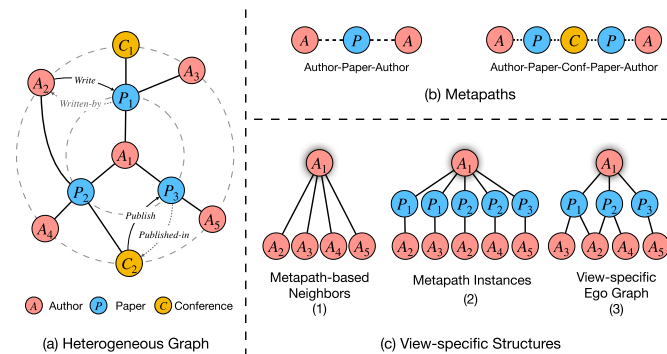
$C_1$

$A_2$ Write $P_1$ $A_3$

Written-by

$A_1$

$P_2$ $P_3$

Publish

$A_4$ $A_5$

Published-in

$C_2$

$A$ Author $P$ Paper $C$ Conference

(a) Heterogeneous Graph

$A$ $P$ $A$

Author-Paper-Author

$A$ $P$ $C$ $P$ $A$

Author-Paper-Conf-Paper-Author

(b) Metapaths

$A_1$

$A_2$ $A_3$ $A_4$ $A_5$

Metapath-based Neighbors (1)

$A_1$

$P_1$ $P_1$ $P_2$ $P_2$ $P_3$

$A_2$ $A_3$ $A_2$ $A_4$ $A_5$

Metapath Instances (2)

$A_1$

$P_1$ $P_2$ $P_3$

$A_3$ $A_2$ $A_4$ $A_5$

View-specific Ego Graph (3)

(c) View-specific Structures